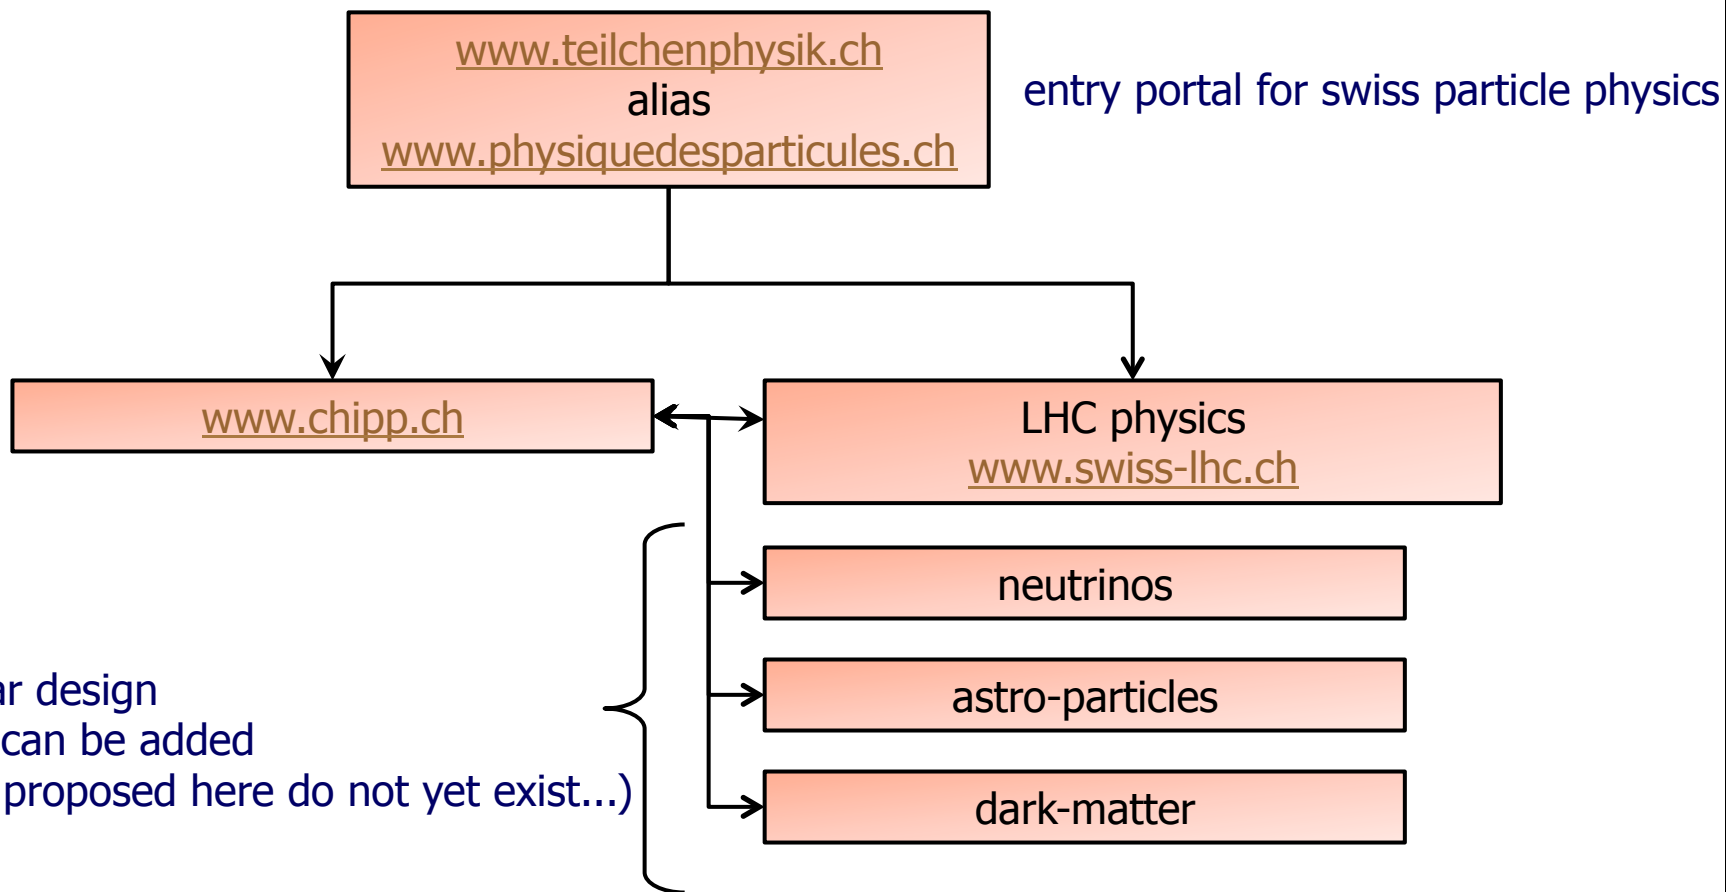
www.teilchenphysik.ch
alias
www.physiquedesparticules.ch

entry portal for swiss particle physics

www.chipp.ch

LHC physics
www.swiss-lhc.ch

neutrinos

astro-particles

dark-matter

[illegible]r design
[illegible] can be added
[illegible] proposed here do not yet exist...)